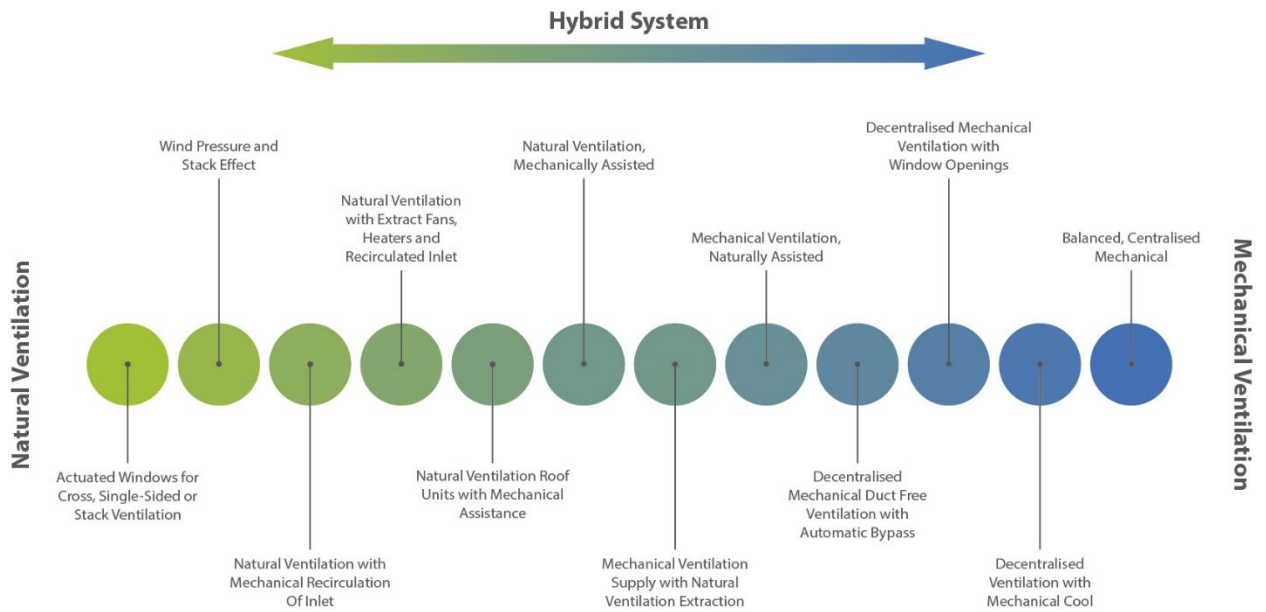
Hybrid System

Natural Ventilation

Wind Pressure and Stack Effect

Natural Ventilation with Extract Fans, Heaters and Recirculated Inlet

Natural Ventilation, Mechanically Assisted

Mechanical Ventilation, Naturally Assisted

Decentralised Mechanical Ventilation with Window Openings

Balanced, Centralised Mechanical

Mechanical Ventilation

Actuated Windows for Cross, Single-Sided or Stack Ventilation

Natural Ventilation with Mechanical Recirculation Of Inlet

Natural Ventilation Roof Units with Mechanical Assistance

Mechanical Ventilation Supply with Natural Ventilation Extraction

Decentralised Mechanical Duct Free Ventilation with Automatic Bypass

Decentralised Ventilation with Mechanical Cool